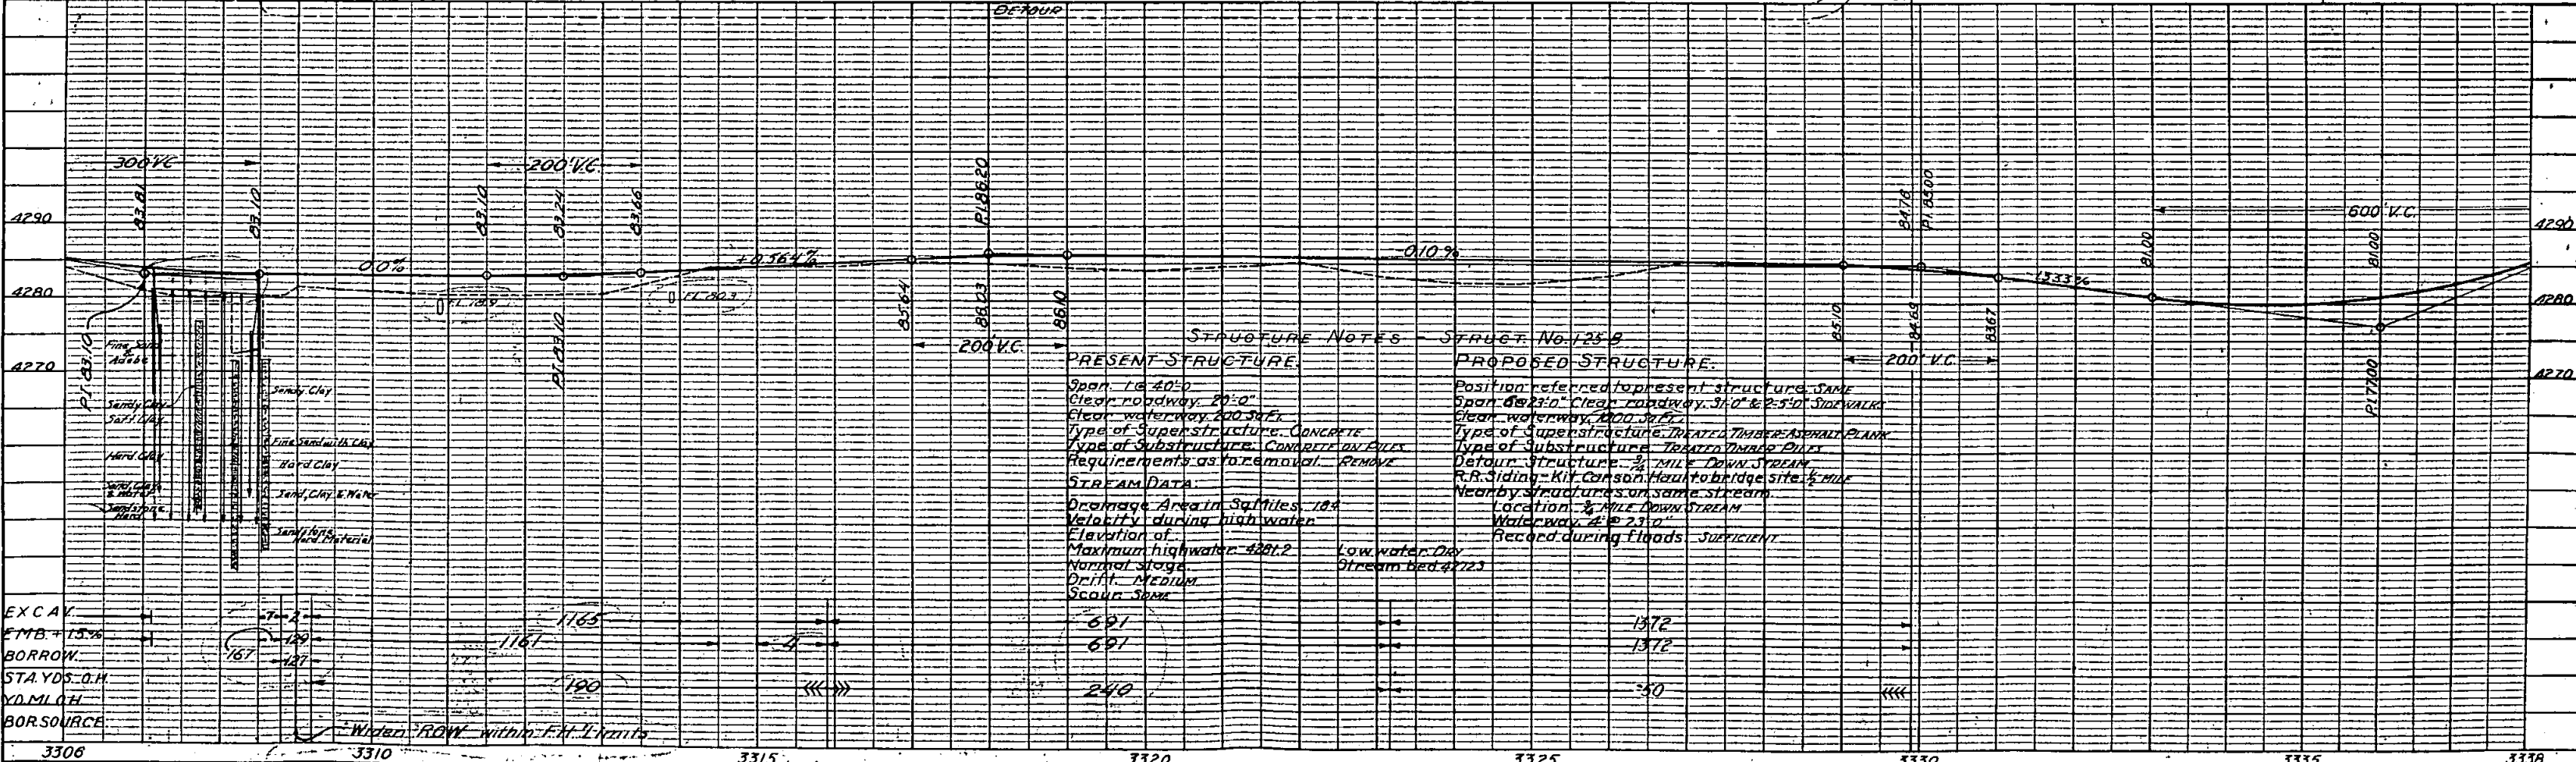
DETOUR

300' V.C.
200' V.C.
83.81
83.10
83.10
83.24
83.66
P.I. 86.20
84.78
P.I. 83.00
600' V.C.
4290
4290
0.0%
+0.564%
-0.10%
-1.333%
81.00
81.00
4280
4280
FL 78.9
FL 80.3
P.I. 83.10
P.I. 83.10
85.64
86.03
86.10
85.10
84.69
83.67
200' V.C.
200' V.C.
4270
4270
P.I. 77.00
Fine Sand Adobe
Sandy Clay
Sandy Clay
Sandy Clay
Hard Clay
Sand, Clay & Water
Sandstone Hard
Sandy Clay
Fine Sand with Clay
Hard Clay
Sand, Clay & Water
Sandstone Hard Material

STRUCTURE NOTES - STRUCT. No. 125 B
PRESENT STRUCTURE.
Span: 1 @ 40'-0"
Clear roadway: 20'-0"
Clear waterway: 200 Sq.Ft.
Type of Superstructure: CONCRETE
Type of Substructure: CONCRETE ON PILES
Requirements as to removal: REMOVE
STREAM DATA.
Drainage Area in Sq.Miles: 184
Velocity during high water
Elevation of
Maximum highwater: 4281.2
Normal stage:
Drift: MEDIUM
Scour: SOME
Low water: Dry
Stream bed 4272.3

PROPOSED STRUCTURE.
Position referred to present structure: SAME
Span: 6 @ 23'-0" Clear roadway: 31'-0" & 2-5'-0" SIDEWALKS
Clear waterway: 1200 Sq.Ft.
Type of Superstructure: TREATED TIMBER-ASPHALT PLANK
Type of Substructure: TREATED TIMBER PILES
Detour Structure: 3/4 MILE DOWN STREAM
R.R. Siding - Kit Carson. Haul to bridge site: 1/2 MILE
Nearby structures on same stream.
Location: 3/4 MILE DOWN STREAM
Waterway: 4 @ 23'-0"
Record during floods: SUFFICIENT

EXCAV.
EMB. + 15%
BORROW.
STA.YDS. O.H.
YD.MI.O.H.
BOR.SOURCE.
7
2
129
127
167
1165
1161
4
190
691
691
249
1372
1372
50
Widen ROW within F.H. Limits
3306
3310
3315
3320
3325
3330
3335
3338